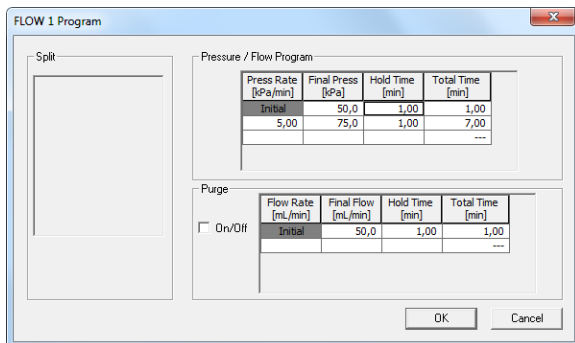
FLOW 1 Program

Split

Pressure / Flow Program

| Press Rate [kPa/min] | Final Press [kPa] | Hold Time [min] | Total Time [min] |
|---|---|---|---|
| Initial | 50,0 | 1,00 | 1,00 |
| 5,00 | 75,0 | 1,00 | 7,00 |
| | | | --- |

Purge

On/Off

| Flow Rate [mL/min] | Final Flow [mL/min] | Hold Time [min] | Total Time [min] |
|---|---|---|---|
| Initial | 50,0 | 1,00 | 1,00 |
| | | | --- |

OK

Cancel